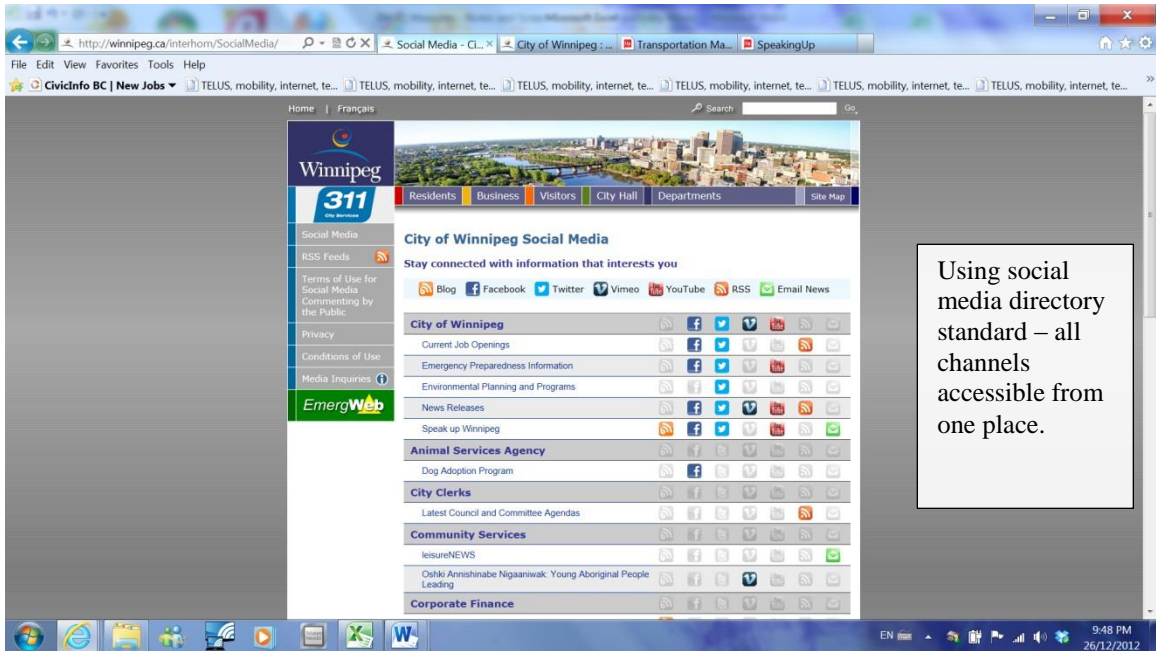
http://winnipeg.ca/interhom/SocialMedia/

Social Media - Ci... × City of Winnipeg : ... Transportation Ma... SpeakingUp

File Edit View Favorites Tools Help

CivicInfo BC | New Jobs ▾ TELUS, mobility, internet, te... TELUS, mobility, internet, te... TELUS, mobility, internet, te... TELUS, mobility, internet, te... TELUS, mobility, internet, te... TELUS, mobility, internet, te...

Home | Français

Search Go

Winnipeg

311 City Services

Residents Business Visitors City Hall Departments Site Map

Social Media

RSS Feeds

Terms of Use for Social Media Commenting by the Public

Privacy

Conditions of Use

Media Inquiries

EmergWeb

City of Winnipeg Social Media

Stay connected with information that interests you

Blog Facebook Twitter Vimeo YouTube RSS Email News

City of Winnipeg

Current Job Openings

Emergency Preparedness Information

Environmental Planning and Programs

News Releases

Speak up Winnipeg

Animal Services Agency

Dog Adoption Program

City Clerks

Latest Council and Committee Agendas

Community Services

leisureNEWS

Oshki Annishinabe Nigaaniwak: Young Aboriginal People Leading

Corporate Finance

Using social media directory standard – all channels accessible from one place.

EN 9:48 PM 26/12/2012